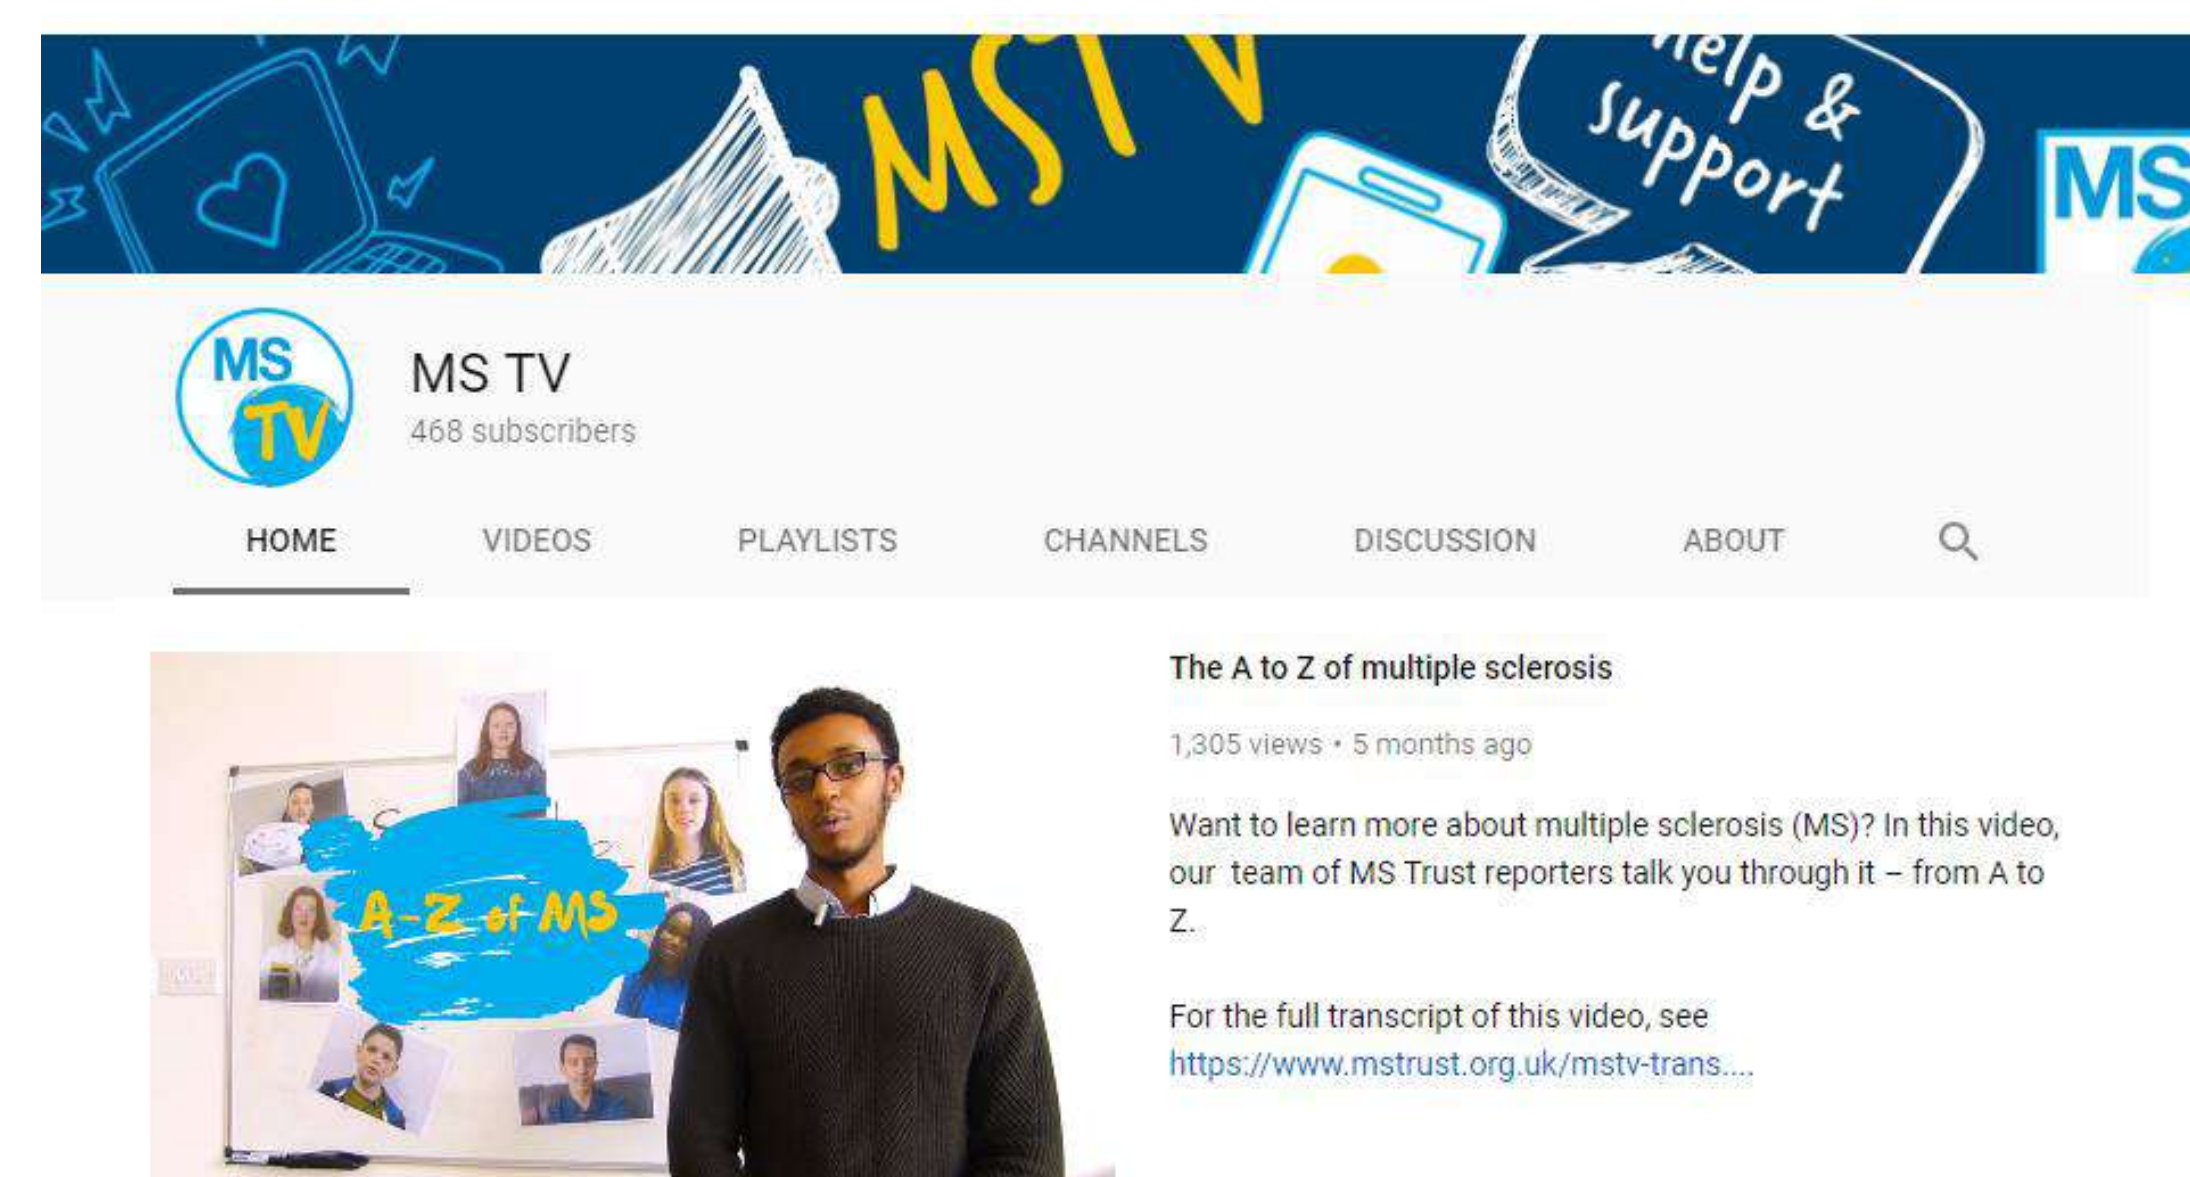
MS TV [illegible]

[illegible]elp & support

MS

MS TV

MS TV
468 subscribers

HOME VIDEOS PLAYLISTS CHANNELS DISCUSSION ABOUT

A-Z of MS

The A to Z of multiple sclerosis

1,305 views • 5 months ago

Want to learn more about multiple sclerosis (MS)? In this video, our team of MS Trust reporters talk you through it – from A to Z.

For the full transcript of this video, see https://www.mstrust.org.uk/mstv-trans....